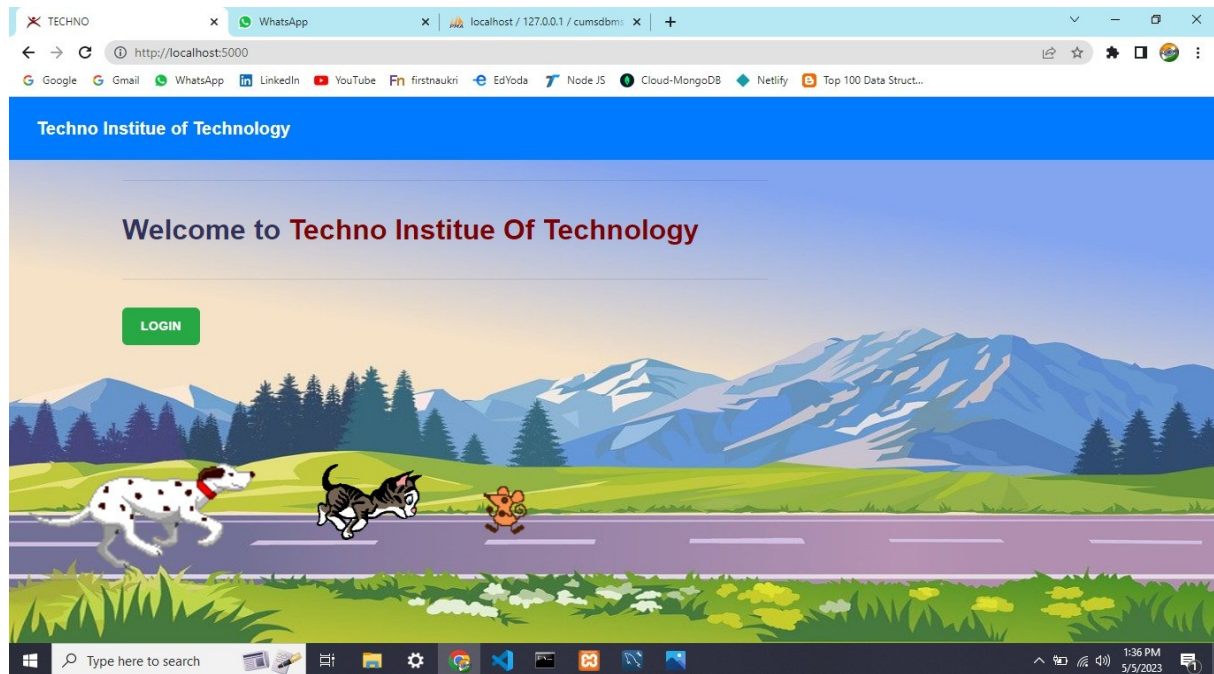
TECHNO
WhatsApp
localhost / 127.0.0.1 / cumsdbms
http://localhost:5000
Google Gmail WhatsApp LinkedIn YouTube firstnaukri EdYoda Node JS Cloud-MongoDB Netlify Top 100 Data Struct...

Techno Institue of Technology

Welcome to Techno Institue Of Technology

LOGIN

Type here to search
1:36 PM
5/5/2023